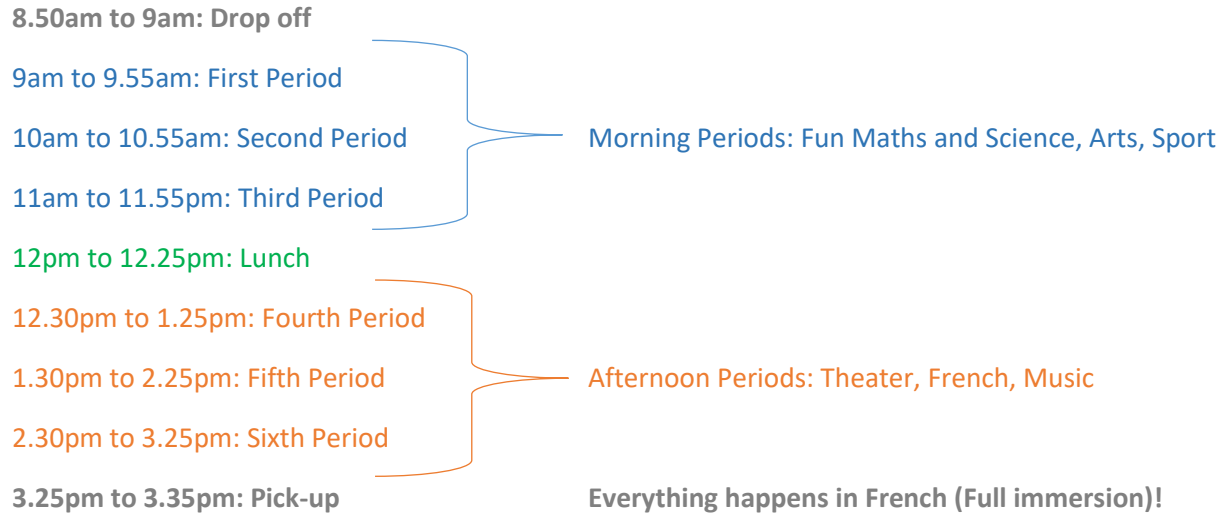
8.50am to 9am: Drop off

9am to 9.55am: First Period

10am to 10.55am: Second Period

11am to 11.55pm: Third Period

Morning Periods: Fun Maths and Science, Arts, Sport

12pm to 12.25pm: Lunch

12.30pm to 1.25pm: Fourth Period

1.30pm to 2.25pm: Fifth Period

2.30pm to 3.25pm: Sixth Period

Afternoon Periods: Theater, French, Music

3.25pm to 3.35pm: Pick-up

Everything happens in French (Full immersion)!